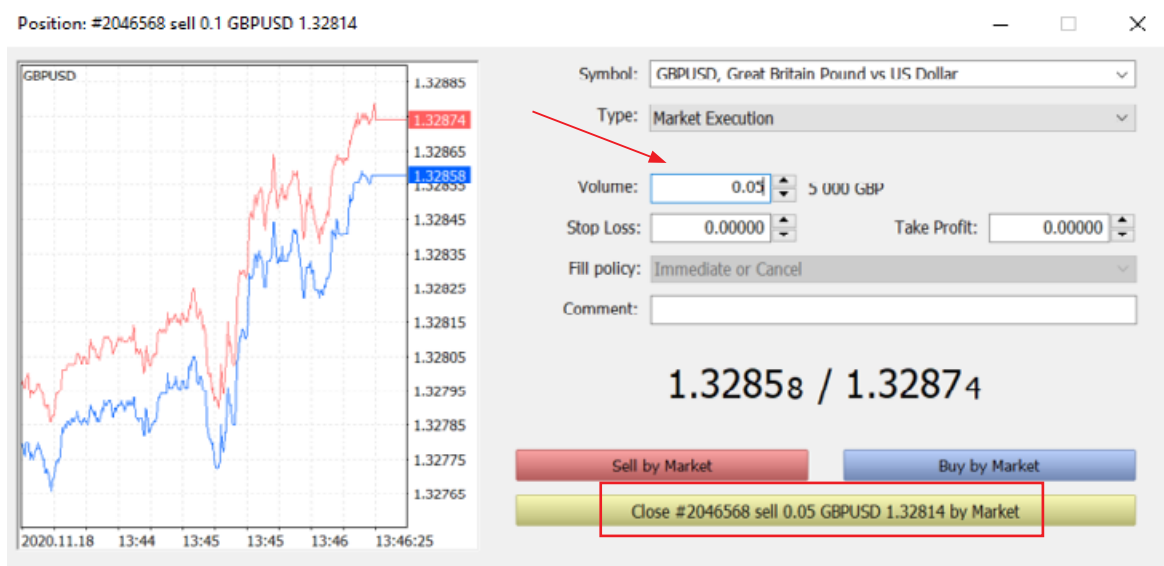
Position: #2046568 sell 0.1 GBPUSD 1.32814

GBPUSD

1.32885
1.32874
1.32865
1.32858
1.32845
1.32835
1.32825
1.32815
1.32805
1.32795
1.32785
1.32775
1.32765

2020.11.18 13:44 13:45 13:45 13:46 13:46:25

Symbol: GBPUSD, Great Britain Pound vs US Dollar

Type: Market Execution

Volume: 0.05 5 000 GBP

Stop Loss: 0.00000

Take Profit: 0.00000

Fill policy: Immediate or Cancel

Comment:

1.32858 / 1.32874

Sell by Market

Buy by Market

Close #2046568 sell 0.05 GBPUSD 1.32814 by Market